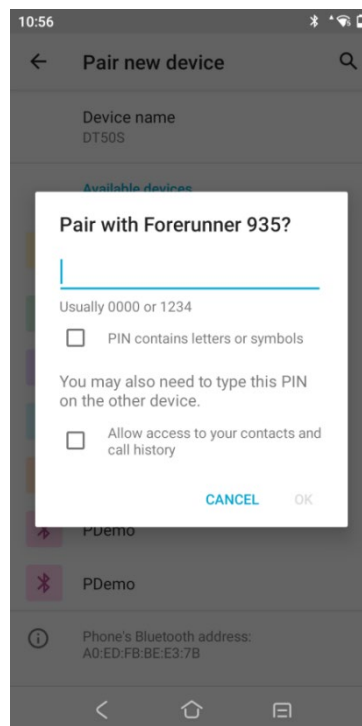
10:56

Pair new device

Device name
DT50S

Available devices

Pair with Forerunner 935?

Usually 0000 or 1234

PIN contains letters or symbols

You may also need to type this PIN on the other device.

Allow access to your contacts and call history

CANCEL OK

PDemo

PDemo

Phone's Bluetooth address:
A0:ED:FB:BE:E3:7B